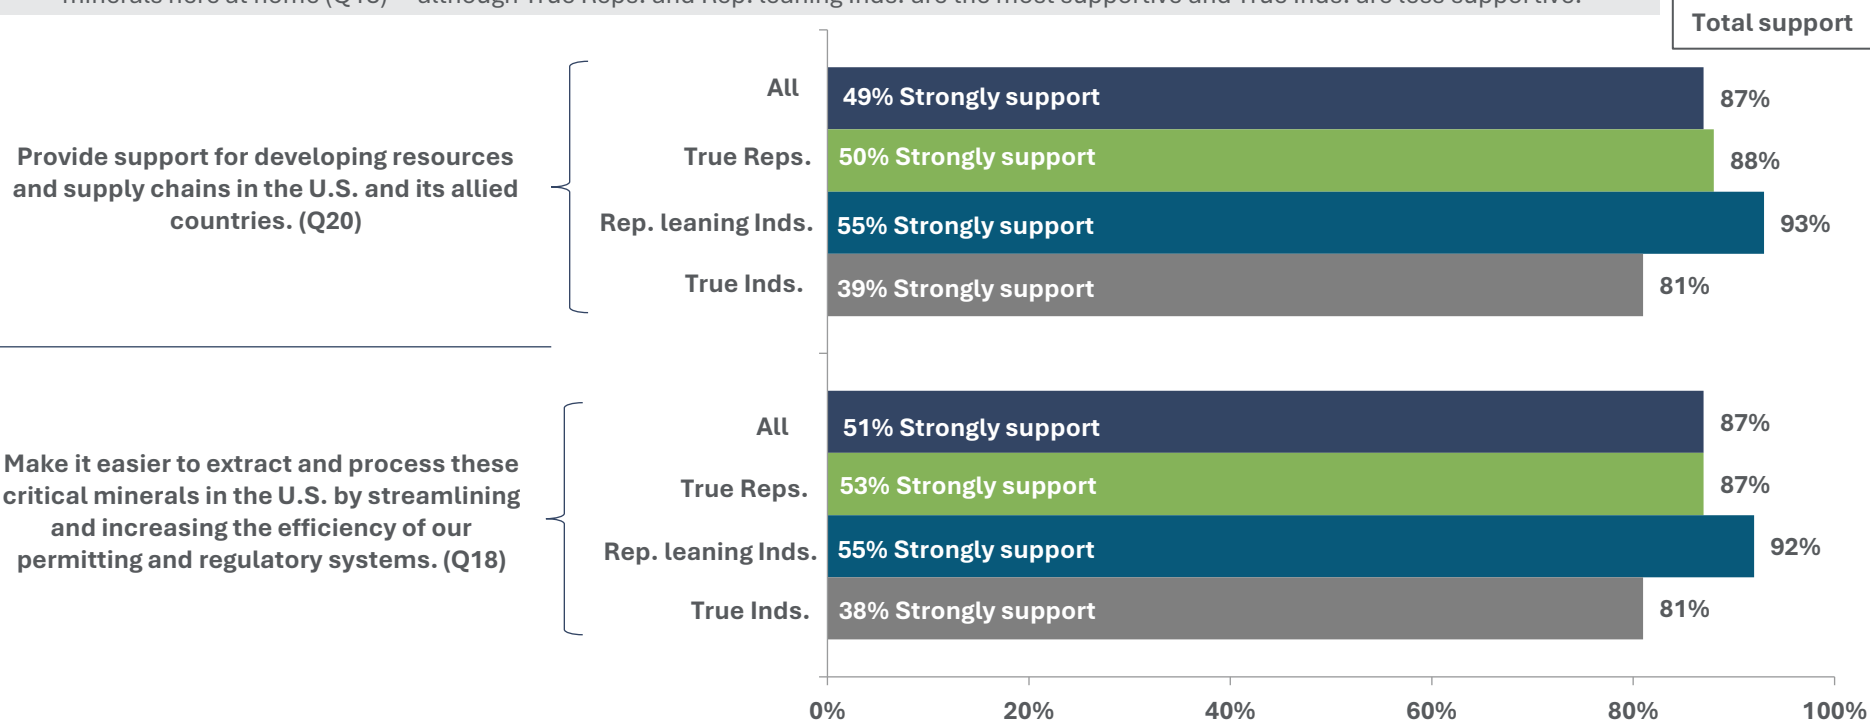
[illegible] minerals here at home (Q18) – although True Reps. and Rep. leaning Inds. are the most supportive and True Inds. are less supportive.

Total support

Provide support for developing resources and supply chains in the U.S. and its allied countries. (Q20)

All
49% Strongly support
87%

True Reps.
50% Strongly support
88%

Rep. leaning Inds.
55% Strongly support
93%

True Inds.
39% Strongly support
81%

Make it easier to extract and process these critical minerals in the U.S. by streamlining and increasing the efficiency of our permitting and regulatory systems. (Q18)

All
51% Strongly support
87%

True Reps.
53% Strongly support
87%

Rep. leaning Inds.
55% Strongly support
92%

True Inds.
38% Strongly support
81%

0% 20% 40% 60% 80% 100%